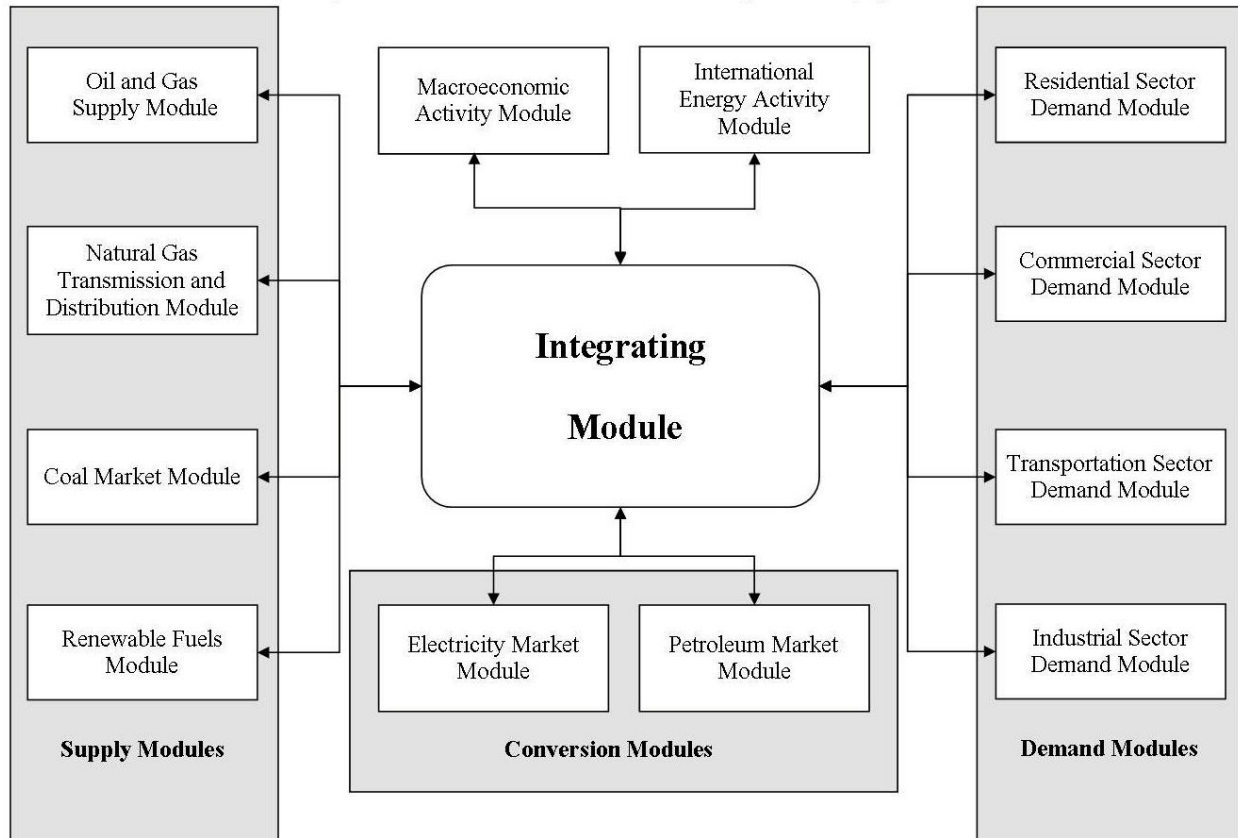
Oil and Gas Supply Module

Natural Gas Transmission and Distribution Module

Coal Market Module

Renewable Fuels Module

Supply Modules

Macroeconomic Activity Module

International Energy Activity Module

Integrating Module

Electricity Market Module

Petroleum Market Module

Conversion Modules

Residential Sector Demand Module

Commercial Sector Demand Module

Transportation Sector Demand Module

Industrial Sector Demand Module

Demand Modules